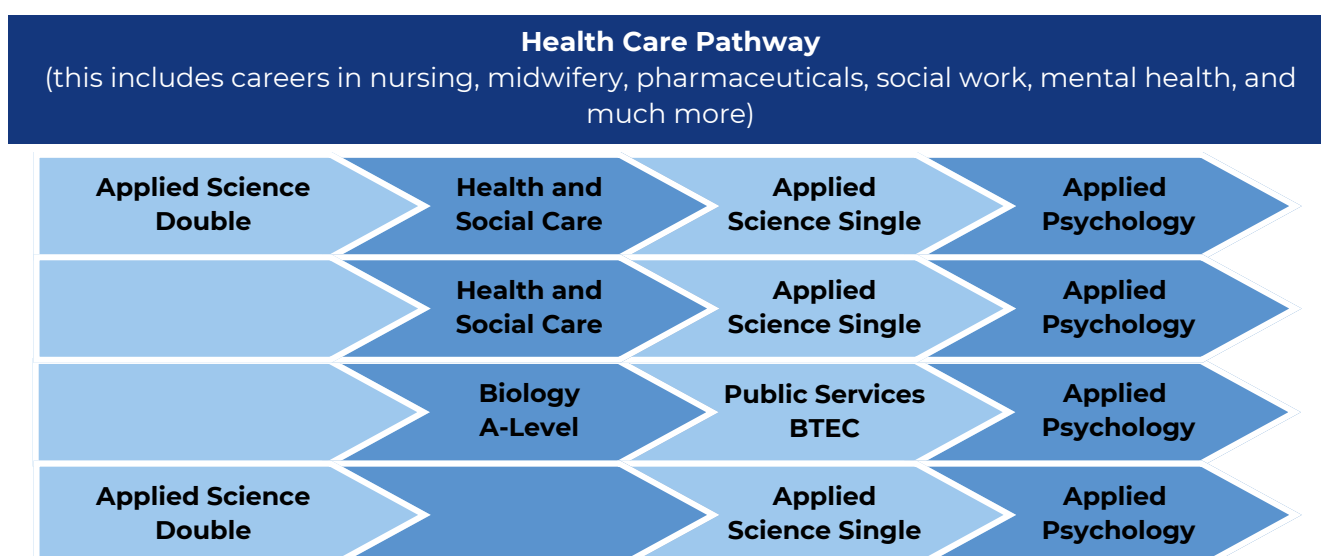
**Health Care Pathway**
(this includes careers in nursing, midwifery, pharmaceuticals, social work, mental health, and much more)

| | | | |
|---|---|---|---|
| Applied Science Double | Health and Social Care | Applied Science Single | Applied Psychology |
| | Health and Social Care | Applied Science Single | Applied Psychology |
| | Biology A-Level | Public Services BTEC | Applied Psychology |
| Applied Science Double | | Applied Science Single | Applied Psychology |